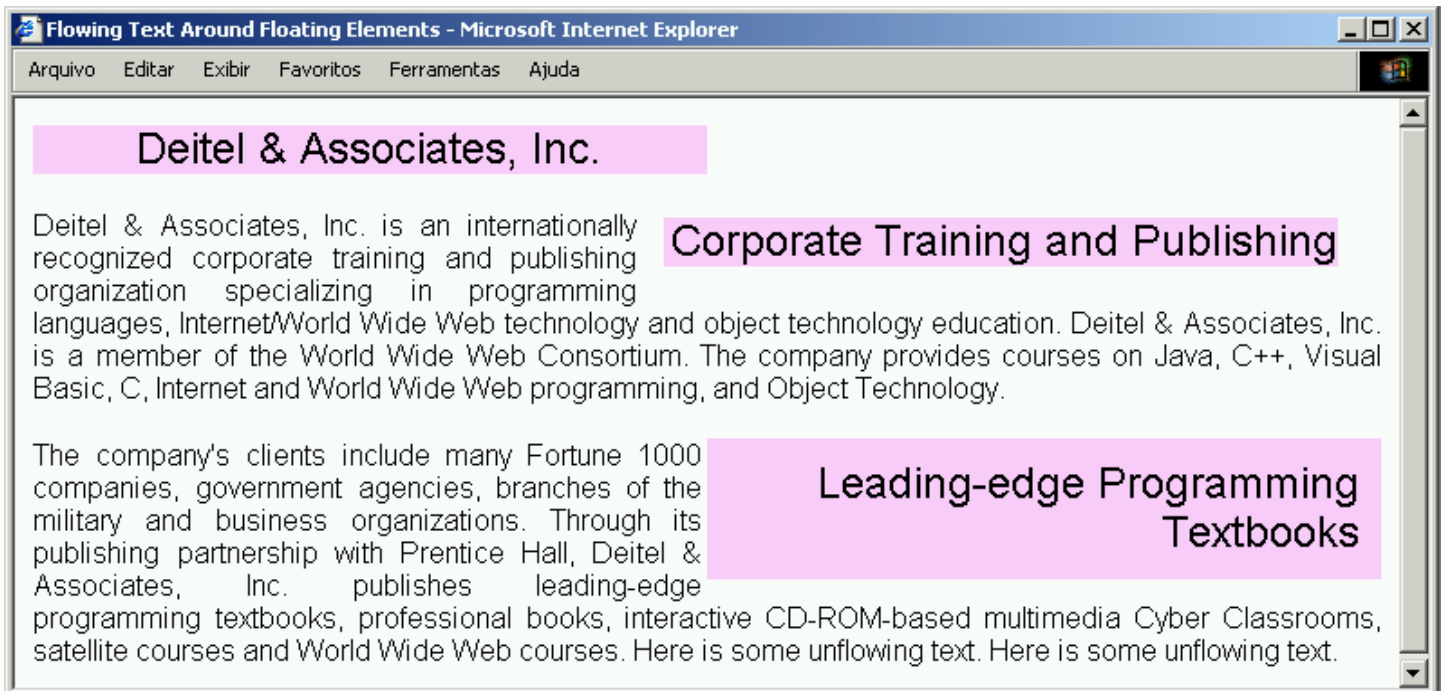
Flowing Text Around Floating Elements - Microsoft Internet Explorer

Arquivo Editar Exibir Favoritos Ferramentas Ajuda

Deitel & Associates, Inc.

Corporate Training and Publishing

Deitel & Associates, Inc. is an internationally recognized corporate training and publishing organization specializing in programming languages, Internet/World Wide Web technology and object technology education. Deitel & Associates, Inc. is a member of the World Wide Web Consortium. The company provides courses on Java, C++, Visual Basic, C, Internet and World Wide Web programming, and Object Technology.

Leading-edge Programming Textbooks

The company's clients include many Fortune 1000 companies, government agencies, branches of the military and business organizations. Through its publishing partnership with Prentice Hall, Deitel & Associates, Inc. publishes leading-edge programming textbooks, professional books, interactive CD-ROM-based multimedia Cyber Classrooms, satellite courses and World Wide Web courses. Here is some unflowing text. Here is some unflowing text.